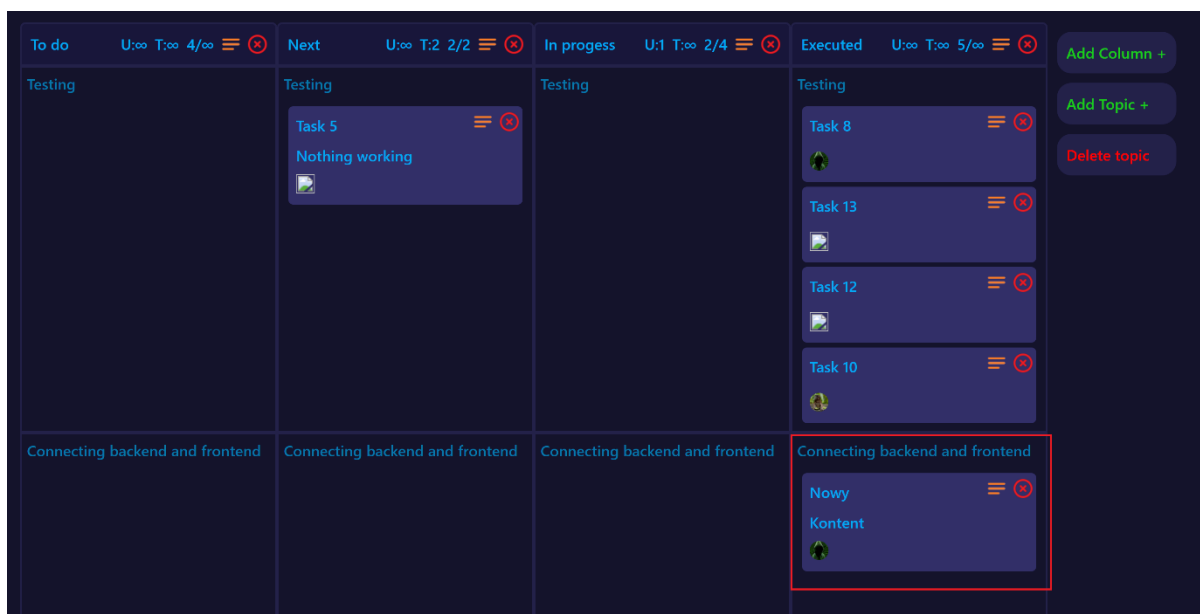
To do U:∞ T:∞ 4/∞

Next U:∞ T:2 2/2

In progess U:1 T:∞ 2/4

Executed U:∞ T:∞ 5/∞

Add Column +

Add Topic +

Delete topic

Testing

Testing

Task 5

Nothing working

Testing

Testing

Task 8

Task 13

Task 12

Task 10

Connecting backend and frontend

Connecting backend and frontend

Connecting backend and frontend

Connecting backend and frontend

Nowy

Kontent